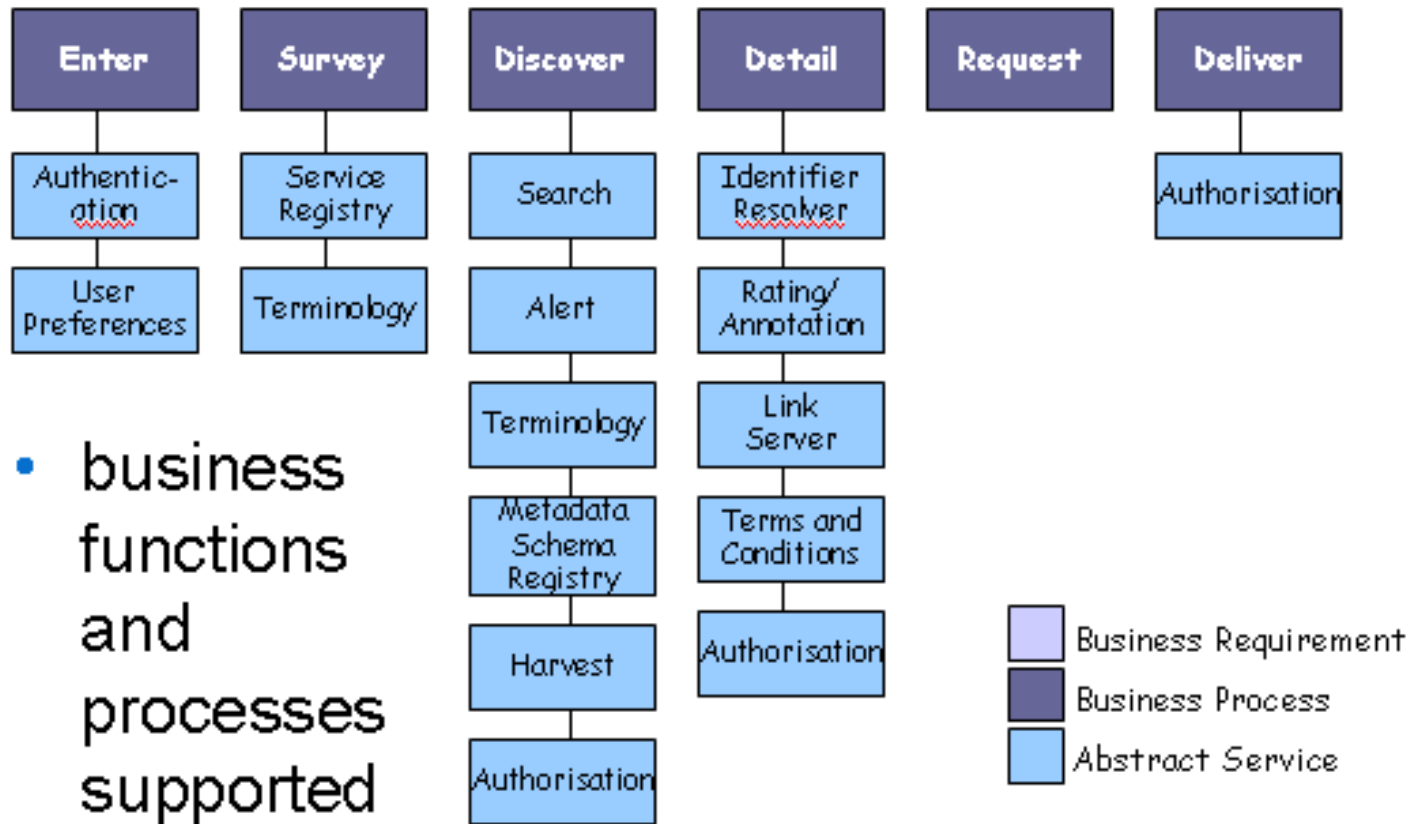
Enter

Authentic-ation

User Preferences

Survey

Service Registry

Terminology

Discover

Search

Alert

Terminology

Metadata Schema Registry

Harvest

Authorisation

Detail

Identifier Resolver

Rating/ Annotation

Link Server

Terms and Conditions

Authorisation

Request

Deliver

Authorisation

• business functions and processes supported

Business Requirement
Business Process
Abstract Service